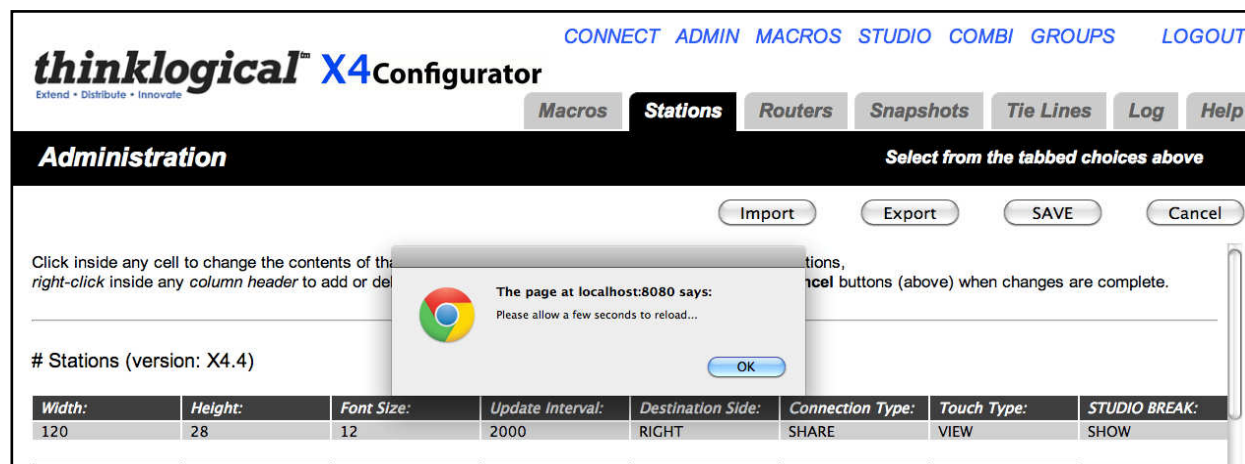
thinklogical™ X4Configurator
Extend • Distribute • Innovate

CONNECT ADMIN MACROS STUDIO COMBI GROUPS LOGOUT

Macros Stations Routers Snapshots Tie Lines Log Help

Administration

Select from the tabbed choices above

Import Export SAVE Cancel

Click inside any cell to change the contents of tha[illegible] tions,
right-click inside any column header to add or de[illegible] ncel buttons (above) when changes are complete.

The page at localhost:8080 says:
Please allow a few seconds to reload...
OK

# Stations (version: X4.4)

| Width: | Height: | Font Size: | Update Interval: | Destination Side: | Connection Type: | Touch Type: | STUDIO BREAK: |
|---|---|---|---|---|---|---|---|
| 120 | 28 | 12 | 2000 | RIGHT | SHARE | VIEW | SHOW |